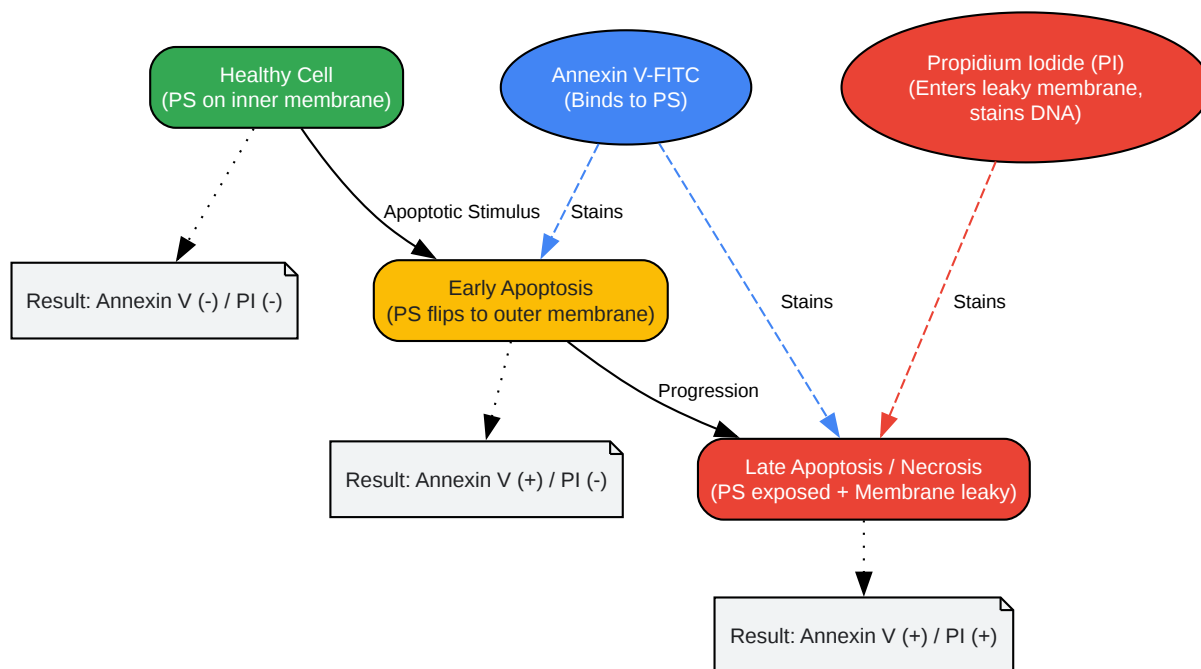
Healthy Cell
(PS on inner membrane)

Annexin V-FITC
(Binds to PS)

Propidium Iodide (PI)
(Enters leaky membrane, stains DNA)

Apoptotic Stimulus

Stains

Stains

Stains

Result: Annexin V (-) / PI (-)

Early Apoptosis
(PS flips to outer membrane)

Progression

Result: Annexin V (+) / PI (-)

Late Apoptosis / Necrosis
(PS exposed + Membrane leaky)

Result: Annexin V (+) / PI (+)